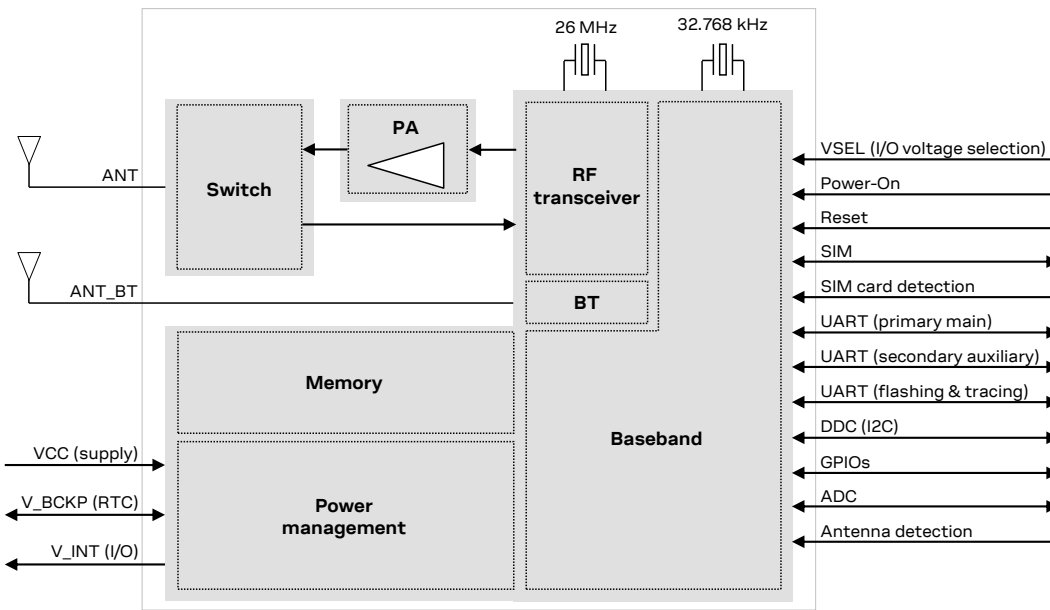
26 MHz
32.768 kHz
PA
ANT
Switch
RF transceiver
ANT_BT
BT
Memory
Baseband
VCC (supply)
V_BCKP (RTC)
Power management
V_INT (I/O)
VSEL (I/O voltage selection)
Power-On
Reset
SIM
SIM card detection
UART (primary main)
UART (secondary auxiliary)
UART (flashing & tracing)
DDC (I2C)
GPIOs
ADC
Antenna detection